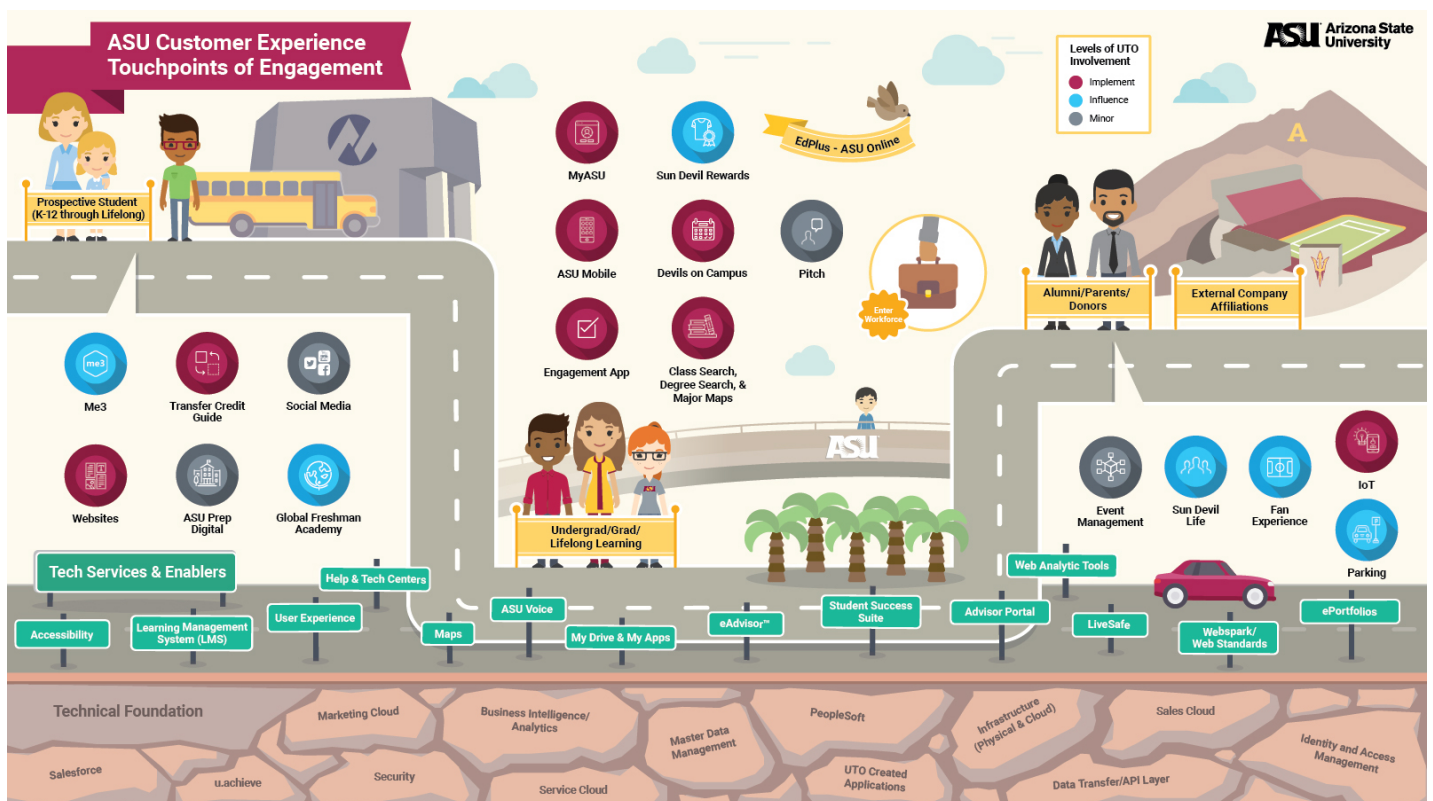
ASU Customer Experience Touchpoints of Engagement

ASU Arizona State University

Levels of UTO Involvement
Implement
Influence
Minor

Prospective Student (K-12 through Lifelong)

MyASU
Sun Devil Rewards
EdPlus - ASU Online
ASU Mobile
Devils on Campus
Pitch
Engagement App
Class Search, Degree Search, & Major Maps
Enter Workforce

Alumni/Parents/ Donors
External Company Affiliations

Me3
Transfer Credit Guide
Social Media
Websites
ASU Prep Digital
Global Freshman Academy

ASU

Undergrad/Grad/ Lifelong Learning

Event Management
Sun Devil Life
Fan Experience
IoT
Parking

Tech Services & Enablers
Help & Tech Centers
Web Analytic Tools
Accessibility
Learning Management System (LMS)
User Experience
Maps
ASU Voice
My Drive & My Apps
eAdvisor™
Student Success Suite
Advisor Portal
LiveSafe
Webspark/ Web Standards
ePortfolios

Technical Foundation
Marketing Cloud
Business Intelligence/ Analytics
Master Data Management
PeopleSoft
Infrastructure (Physical & Cloud)
Sales Cloud
Identity and Access Management
Salesforce
u.achieve
Security
Service Cloud
UTO Created Applications
Data Transfer/API Layer